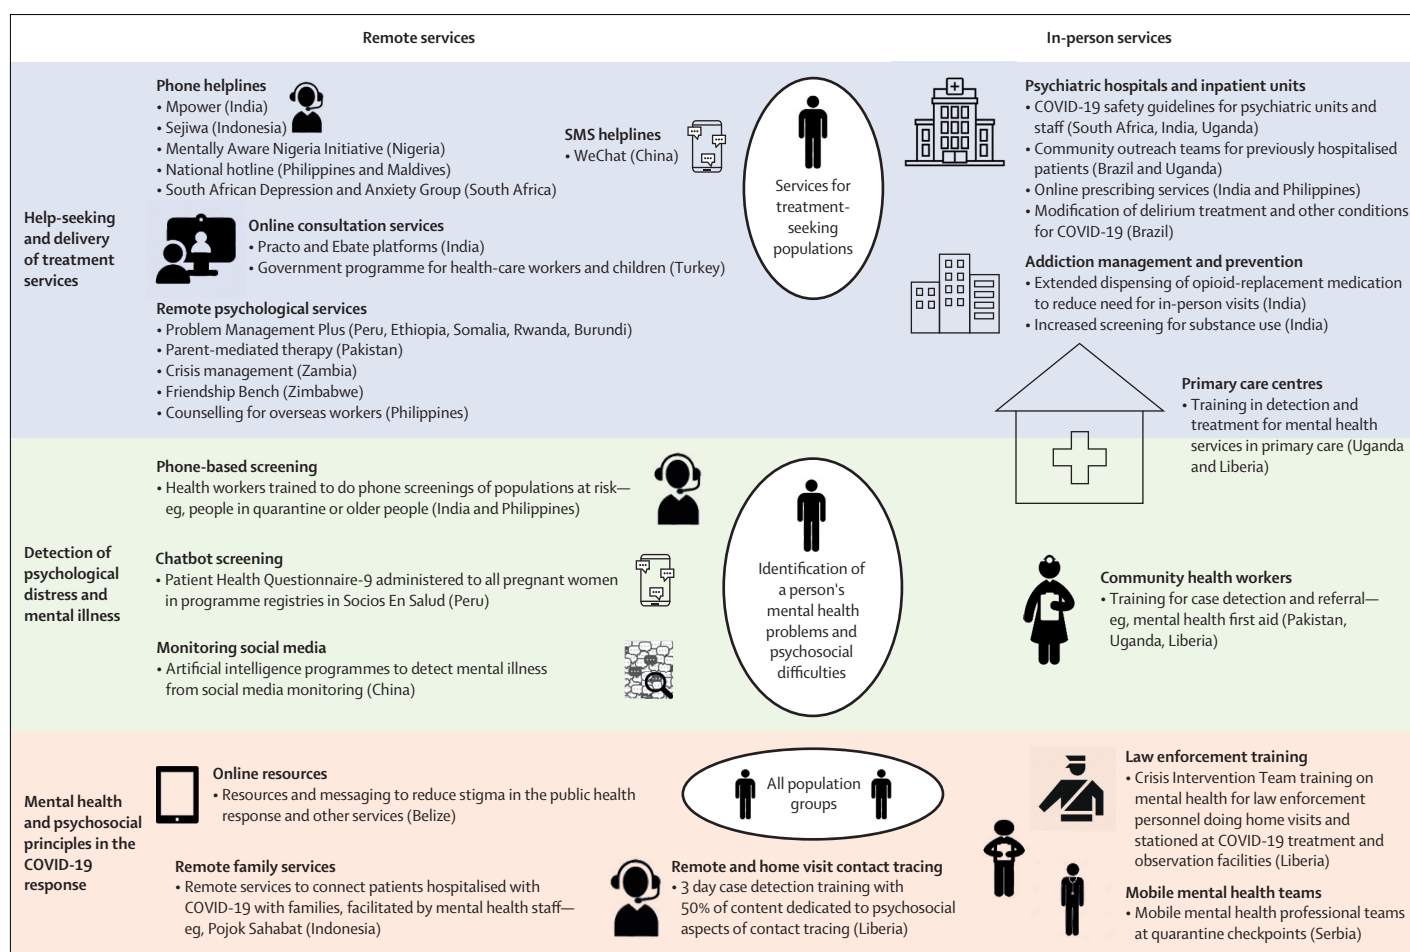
Remote services

In-person services

Help-seeking and delivery of treatment services

Phone helplines
• Mpower (India)
• Sejiwa (Indonesia)
• Mentally Aware Nigeria Initiative (Nigeria)
• National hotline (Philippines and Maldives)
• South African Depression and Anxiety Group (South Africa)

SMS helplines
• WeChat (China)

Online consultation services
• Practo and Ebate platforms (India)
• Government programme for health-care workers and children (Turkey)

Remote psychological services
• Problem Management Plus (Peru, Ethiopia, Somalia, Rwanda, Burundi)
• Parent-mediated therapy (Pakistan)
• Crisis management (Zambia)
• Friendship Bench (Zimbabwe)
• Counselling for overseas workers (Philippines)

Services for treatment-seeking populations

Psychiatric hospitals and inpatient units
• COVID-19 safety guidelines for psychiatric units and staff (South Africa, India, Uganda)
• Community outreach teams for previously hospitalised patients (Brazil and Uganda)
• Online prescribing services (India and Philippines)
• Modification of delirium treatment and other conditions for COVID-19 (Brazil)

Addiction management and prevention
• Extended dispensing of opioid-replacement medication to reduce need for in-person visits (India)
• Increased screening for substance use (India)

Primary care centres
• Training in detection and treatment for mental health services in primary care (Uganda and Liberia)

Detection of psychological distress and mental illness

Phone-based screening
• Health workers trained to do phone screenings of populations at risk—eg, people in quarantine or older people (India and Philippines)

Chatbot screening
• Patient Health Questionnaire-9 administered to all pregnant women in programme registries in Socios En Salud (Peru)

Monitoring social media
• Artificial intelligence programmes to detect mental illness from social media monitoring (China)

Identification of a person's mental health problems and psychosocial difficulties

Community health workers
• Training for case detection and referral—eg, mental health first aid (Pakistan, Uganda, Liberia)

Mental health and psychosocial principles in the COVID-19 response

Online resources
• Resources and messaging to reduce stigma in the public health response and other services (Belize)

All population groups

Remote family services
• Remote services to connect patients hospitalised with COVID-19 with families, facilitated by mental health staff—eg, Pojok Sahabat (Indonesia)

Remote and home visit contact tracing
• 3 day case detection training with 50% of content dedicated to psychosocial aspects of contact tracing (Liberia)

Law enforcement training
• Crisis Intervention Team training on mental health for law enforcement personnel doing home visits and stationed at COVID-19 treatment and observation facilities (Liberia)

Mobile mental health teams
• Mobile mental health professional teams at quarantine checkpoints (Serbia)